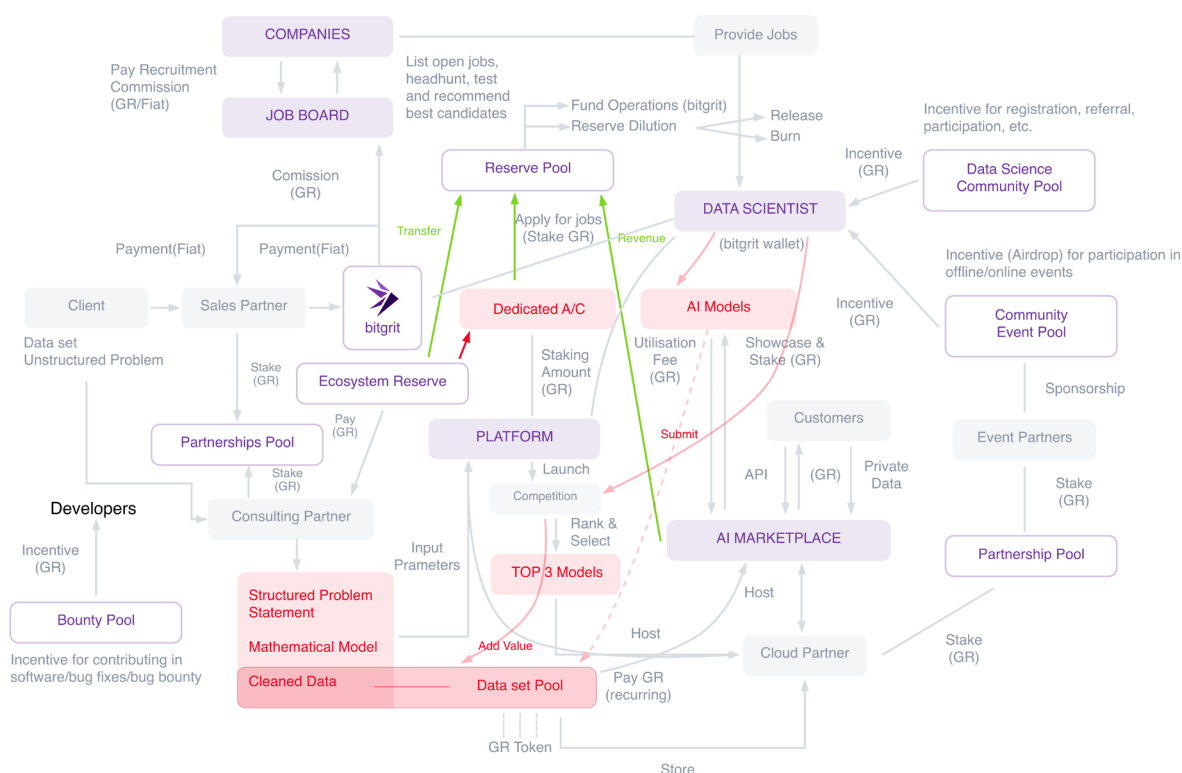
COMPANIES

Provide Jobs

Pay Recruitment Commission (GR/Fiat)

List open jobs, headhunt, test and recommend best candidates

JOB BOARD

Fund Operations (bitgrit)

Reserve Dilution

Release

Burn

Incentive for registration, referral, participation, etc.

Comission (GR)

Reserve Pool

Incentive (GR)

Data Science Community Pool

Transfer

Apply for jobs (Stake GR)

DATA SCIENTIST

Revenue

Payment(Fiat)

Payment(Fiat)

(bitgrit wallet)

Incentive (Airdrop) for participation in offline/online events

Client

Sales Partner

bitgrit

Dedicated A/C

AI Models

Incentive (GR)

Community Event Pool

Data set Unstructured Problem

Stake (GR)

Ecosystem Reserve

Staking Amount (GR)

Utilisation Fee (GR)

Showcase & Stake (GR)

Sponsorship

Pay (GR)

Customers

Partnerships Pool

PLATFORM

Submit

Event Partners

Stake (GR)

Launch

API

(GR)

Private Data

Developers

Consulting Partner

Competition

Stake (GR)

Rank & Select

AI MARKETPLACE

Incentive (GR)

Input Prameters

TOP 3 Models

Partnership Pool

Structured Problem Statement

Host

Bounty Pool

Mathematical Model

Host

Stake (GR)

Add Value

Cloud Partner

Incentive for contributing in software/bug fixes/bug bounty

Cleaned Data

Data set Pool

Pay GR (recurring)

GR Token

Store